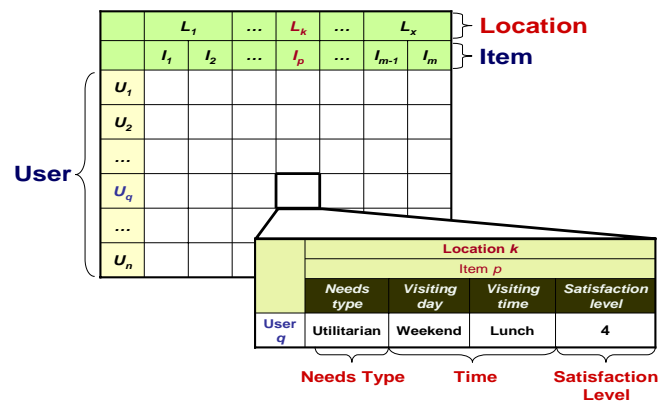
| | $L_1$ | | ... | $L_k$ | ... | $L_x$ | |
|---|---|---|---|---|---|---|---|
| | $I_1$ | $I_2$ | ... | $I_p$ | ... | $I_{m-1}$ | $I_m$ |
| $U_1$ | | | | | | | |
| $U_2$ | | | | | | | |
| ... | | | | | | | |
| $U_q$ | | | | | | | |
| ... | | | | | | | |
| $U_n$ | | | | | | | |

Location
Item
User

| | Location $k$ | | | |
|---|---|---|---|---|
| | Item $p$ | | | |
| | Needs type | Visiting day | Visiting time | Satisfaction level |
| User $q$ | Utilitarian | Weekend | Lunch | 4 |

Needs Type
Time
Satisfaction Level